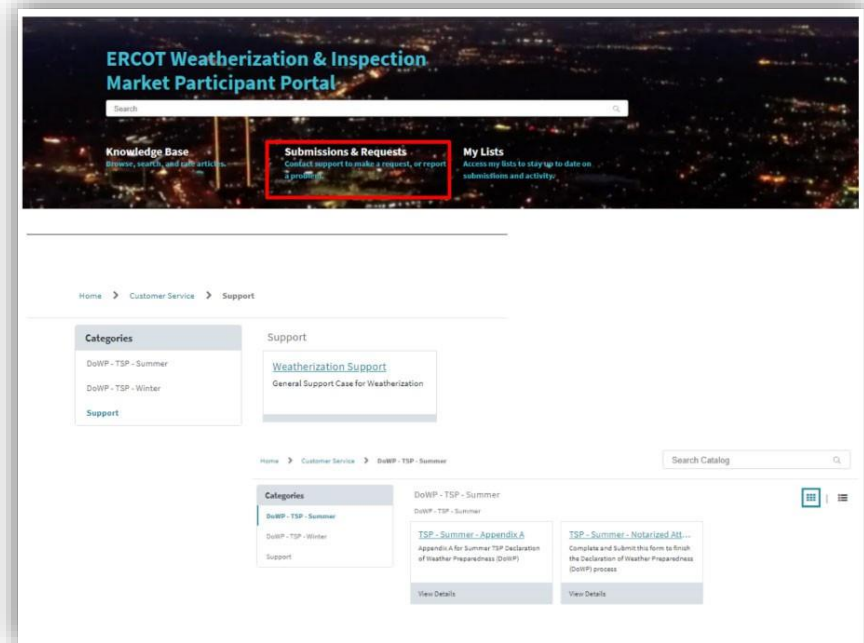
ERCOT Weatherization & Inspection Market Participant Portal

Search

Knowledge Base
Browse, search, and rate articles

Submissions & Requests
Contact support to make a request, or report a problem

My Lists
Access my lists to stay up to date on submissions and activity

Home > Customer Service > Support

Categories
DoWP - TSP - Summer
DoWP - TSP - Winter
Support

Support

Weatherization Support
General Support Case for Weatherization

Home > Customer Service > DoWP - TSP - Summer

Search Catalog

Categories
DoWP - TSP - Summer
DoWP - TSP - Winter
Support

DoWP - TSP - Summer
DoWP - TSP - Summer

TSP - Summer - Appendix A
Appendix A for Summer TSP Declaration of Weather Preparedness (DoWP)
View Details

TSP - Summer - Notarized Att...
Complete and Submit this form to finish the Declaration of Weather Preparedness (DoWP) process
View Details